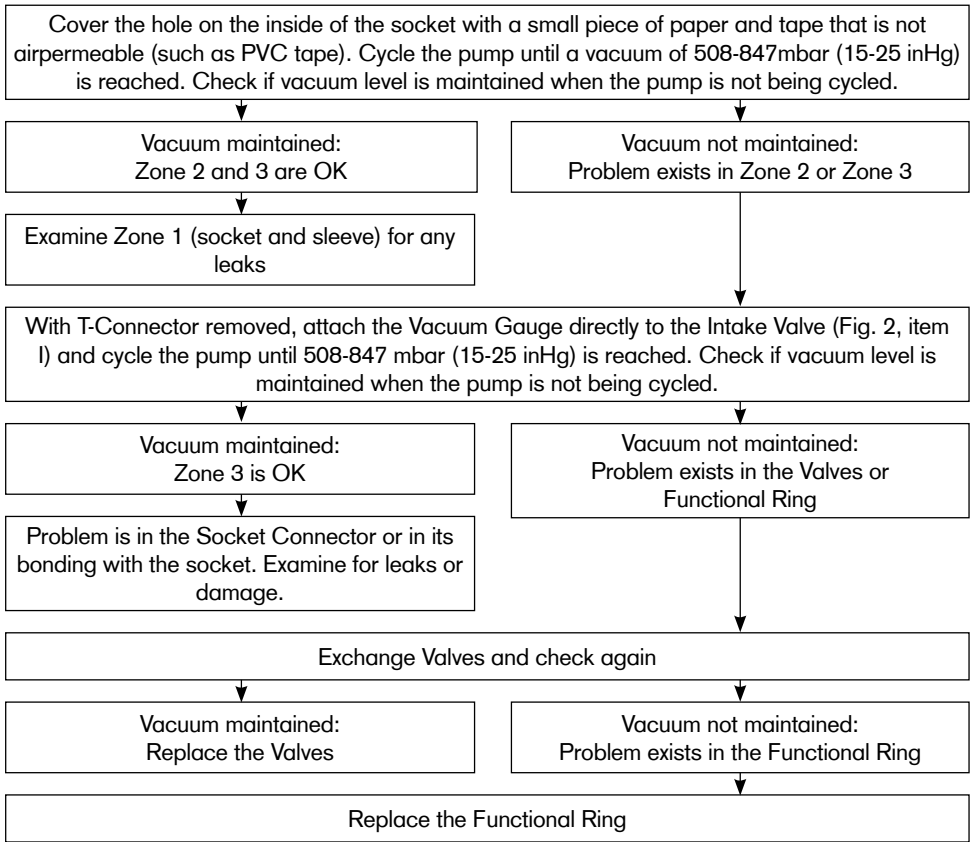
Cover the hole on the inside of the socket with a small piece of paper and tape that is not airpermeable (such as PVC tape). Cycle the pump until a vacuum of 508-847mbar (15-25 inHg) is reached. Check if vacuum level is maintained when the pump is not being cycled.

Vacuum maintained:
Zone 2 and 3 are OK

Vacuum not maintained:
Problem exists in Zone 2 or Zone 3

Examine Zone 1 (socket and sleeve) for any leaks

With T-Connector removed, attach the Vacuum Gauge directly to the Intake Valve (Fig. 2, item I) and cycle the pump until 508-847 mbar (15-25 inHg) is reached. Check if vacuum level is maintained when the pump is not being cycled.

Vacuum maintained:
Zone 3 is OK

Vacuum not maintained:
Problem exists in the Valves or Functional Ring

Problem is in the Socket Connector or in its bonding with the socket. Examine for leaks or damage.

Exchange Valves and check again

Vacuum maintained:
Replace the Valves

Vacuum not maintained:
Problem exists in the Functional Ring

Replace the Functional Ring